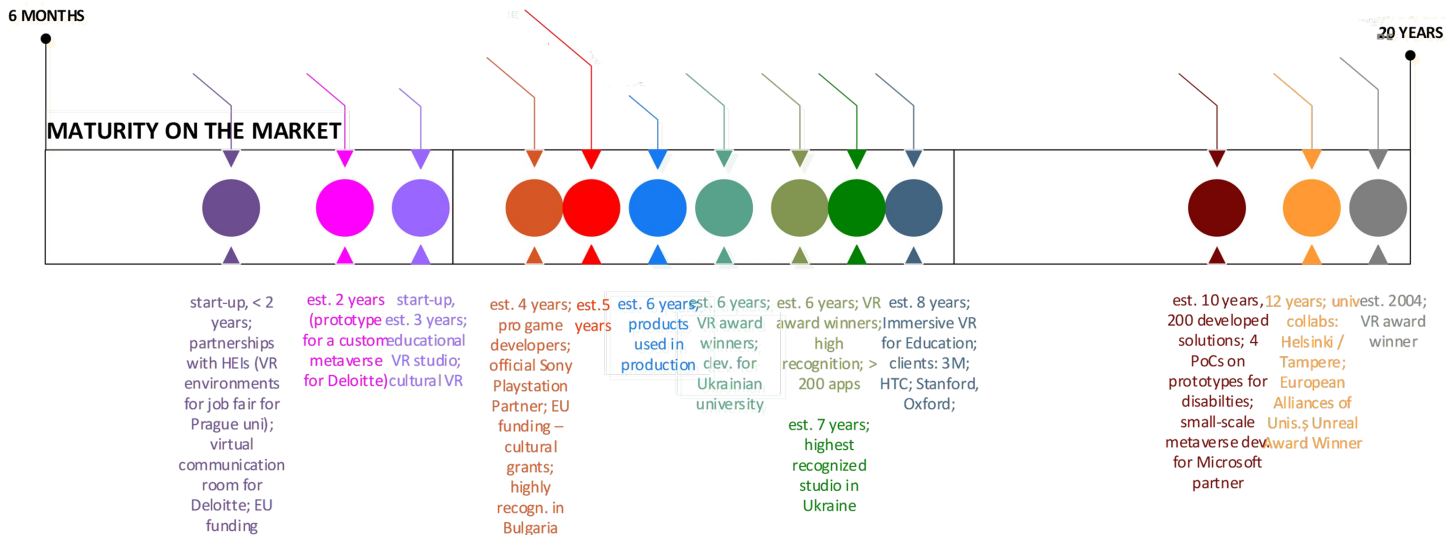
6 MONTHS

20 YEARS

MATURITY ON THE MARKET

start-up, < 2 years; partnerships with HEIs (VR environments for job fair for Prague uni); virtual communication room for Deloitte; EU funding

est. 2 years (prototype for a custom metaverse for Deloitte)

start-up, est. 3 years; educational VR studio; cultural VR

est. 4 years; pro game developers; official Sony Playstation Partner; EU funding – cultural grants; highly recogn. in Bulgaria

est.5 years

est. 6 years; products used in production

est. 6 years; VR award winners; dev. for Ukrainian university

est. 6 years; VR award winners; high recognition; > 200 apps

est. 7 years; highest recognized studio in Ukraine

est. 8 years; Immersive VR for Education; clients: 3M; HTC; Stanford, Oxford;

est. 10 years, 200 developed solutions; 4 PoCs on prototypes for disabilties; small-scale metaverse dev for Microsoft partner

12 years; univ collabs: Helsinki / Tampere; European Alliances of Unis.ș Unreal Award Winner

est. 2004; VR award winner